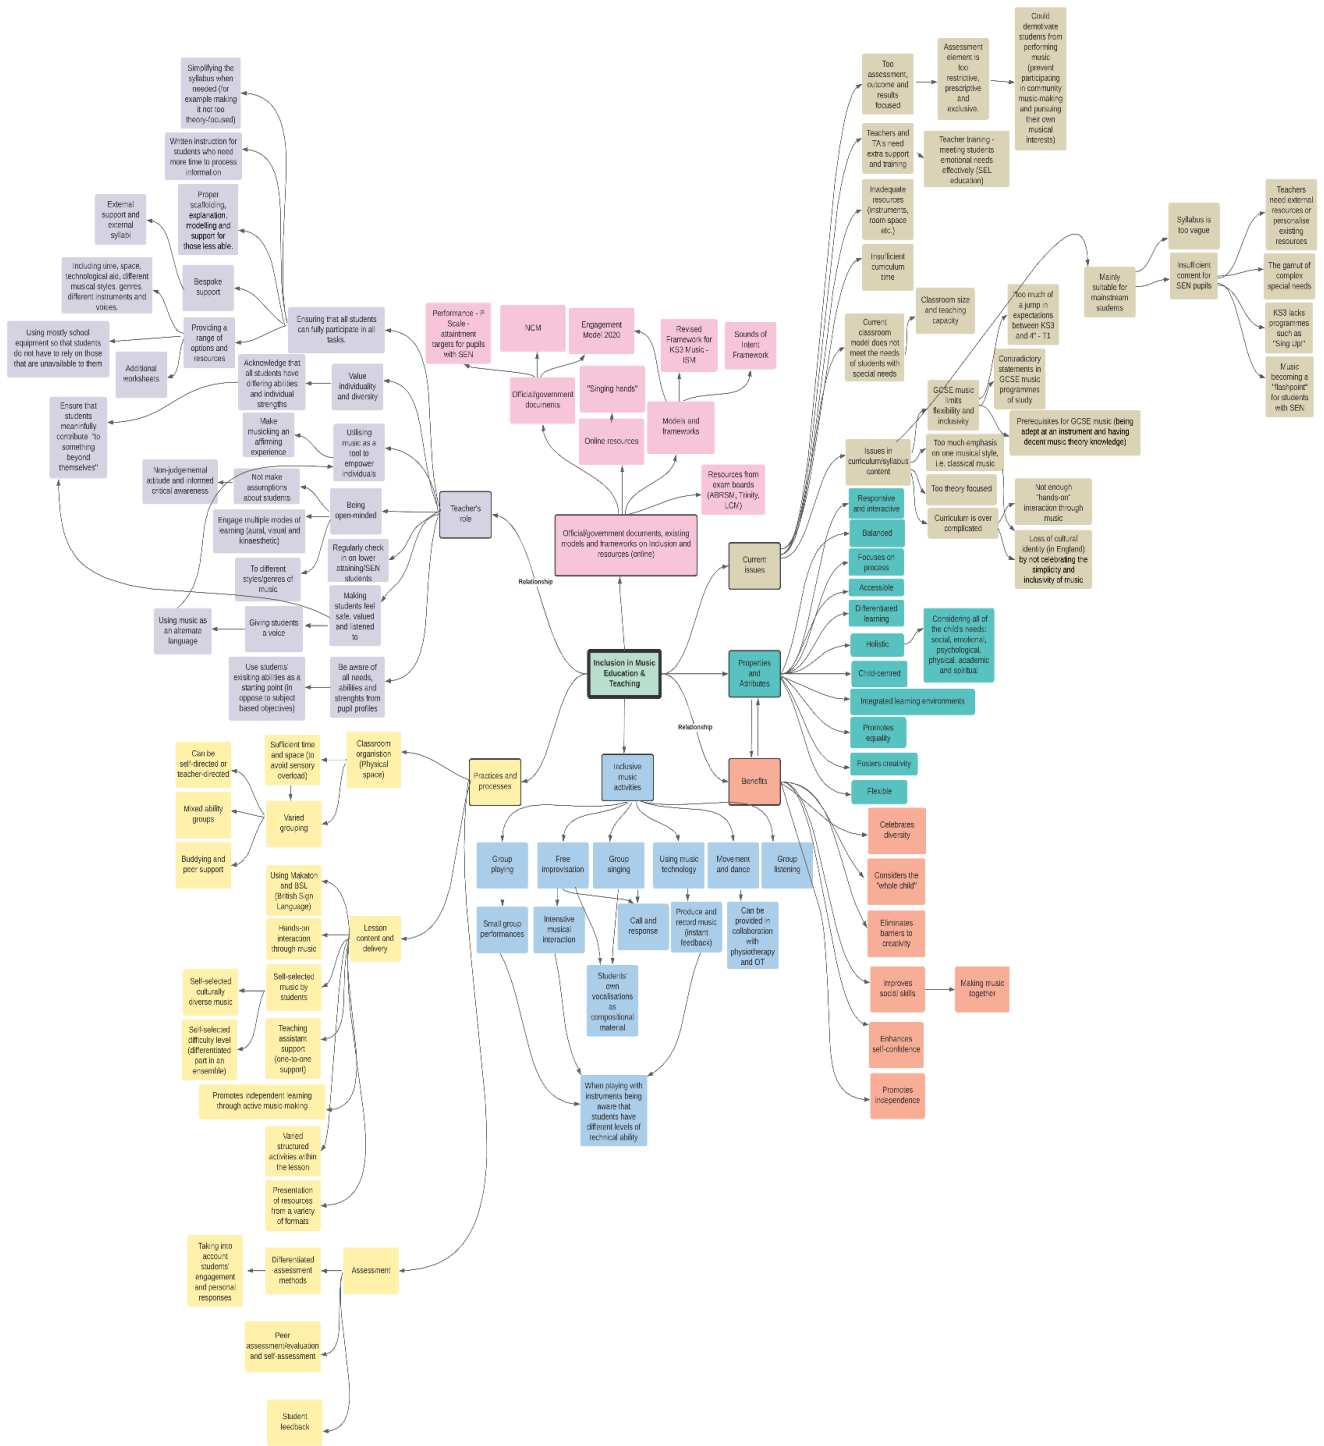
Inclusion in Music Education & Teaching

Teacher's role

Relationship

Ensuring that all students can fully participate in all tasks.

Simplifying the syllabus when needed (for example making it not too theory-focused)

Written instruction for students who need more time to process information

Proper scaffolding, explanation, modelling and support for those less able.

External support and external syllabi

Bespoke support

Including time, space, technological aid, different musical styles, genres, different instruments and voices.

Providing a range of options and resources

Using mostly school equipment so that students do not have to rely on those that are unavailable to them

Additional worksheets

Acknowledge that all students have differing abilities and individual strengths

Value individuality and diversity

Ensure that students meaningfully contribute "to something beyond themselves"

Make musicking an affirming experience

Utilising music as a tool to empower individuals

Non-judgemental attitude and informed critical awareness

Not make assumptions about students

Being open-minded

Engage multiple modes of learning (aural, visual and kinaesthetic)

Regularly check in on lower attaining/SEN students

To different styles/genres of music

Making students feel safe, valued and listened to

Using music as an alternate language

Giving students a voice

Use students' existing abilities as a starting point (in opposed to subject based objectives)

Be aware of all needs, abilities and strenghts from pupil profiles

Performance - P Scale - attainment targets for pupils with SEN

NCM

Engagement Model 2020

Revised Framework for KS3 Music - ISM

Sounds of Intent Framework

Official/government documents

"Singing hands"

Online resources

Models and frameworks

Resources from exam boards (ABRSM, Trinity, LCM)

Official/government documents, existing models and frameworks on inclusion and resources (online)

Current issues

Too assessment, outcome and results focused

Assessment element is too restrictive, prescriptive and exclusive.

Could demotivate students from performing music (prevent participating in community music-making and pursuing their own musical interests)

Teachers and TA's need extra support and training

Teacher training - meeting students emotional needs effectively (SEL education)

Inadequate resources (instruments, room space etc.)

Insufficient curriculum time

Current classroom model does not meet the needs of students with special needs

Classroom size and teaching capacity

Issues in curriculum/syllabus content

GCSE music limits flexibility and inclusivity

Too much emphasis on one musical style, i.e. classical music

Too theory focused

Curriculum is over complicated

Too much of a jump in expectations between KS3 and 4" - T1

Contradictory statements in GCSE music programmes of study

Prerequisites for GCSE music (being adept at an instrument and having decent music theory knowledge)

Not enough "hands-on" interaction through music

Loss of cultural identity (in England) by not celebrating the simplicity and inclusivity of music

Mainly suitable for mainstream students

Syllabus is too vague

Insufficient content for SEN pupils

Teachers need external resources or personalise existing resources

The gamut of complex special needs

KS3 lacks programmes such as "Sing Up!"

Music becoming a "flashpoint" for students with SEN

Properties and Attributes

Responsive and interactive

Balanced

Focuses on process

Accessible

Differentiated learning

Holistic

Considering all of the child's needs: social, emotional, psychological, physical, academic and spiritual

Child-centred

Integrated learning environments

Promotes equality

Fosters creativity

Flexible

Relationship

Benefits

Celebrates diversity

Considers the "whole child"

Eliminates barriers to creativity

Improves social skills

Making music together

Enhances self-confidence

Promotes independence

Inclusive music activities

Group playing

Free improvisation

Group singing

Using music technology

Movement and dance

Group listening

Small group performances

Intensive musical interaction

Call and response

Produce and record music (instant feedback)

Can be provided in collaboration with physiotherapy and OT

Students' own vocalisations as compositional material

When playing with instruments being aware that students have different levels of technical ability

Practices and processes

Classroom organistion (Physical space)

Sufficient time and space (to avoid sensory overload)

Varied grouping

Can be self-directed or teacher-directed

Mixed ability groups

Buddying and peer support

Lesson content and delivery

Using Makaton and BSL (British Sign Language)

Hands-on interaction through music

Self-selected music by students

Self-selected culturally diverse music

Self-selected difficulty level (differentiated part in an ensemble)

Teaching assistant support (one-to-one support)

Promotes independent learning through active music-making

Varied structured activities within the lesson

Presentation of resources from a variety of formats

Assessment

Differentiated assessment methods

Taking into account students' engagement and personal responses

Peer assessment/evaluation and self-assessment

Student feedback